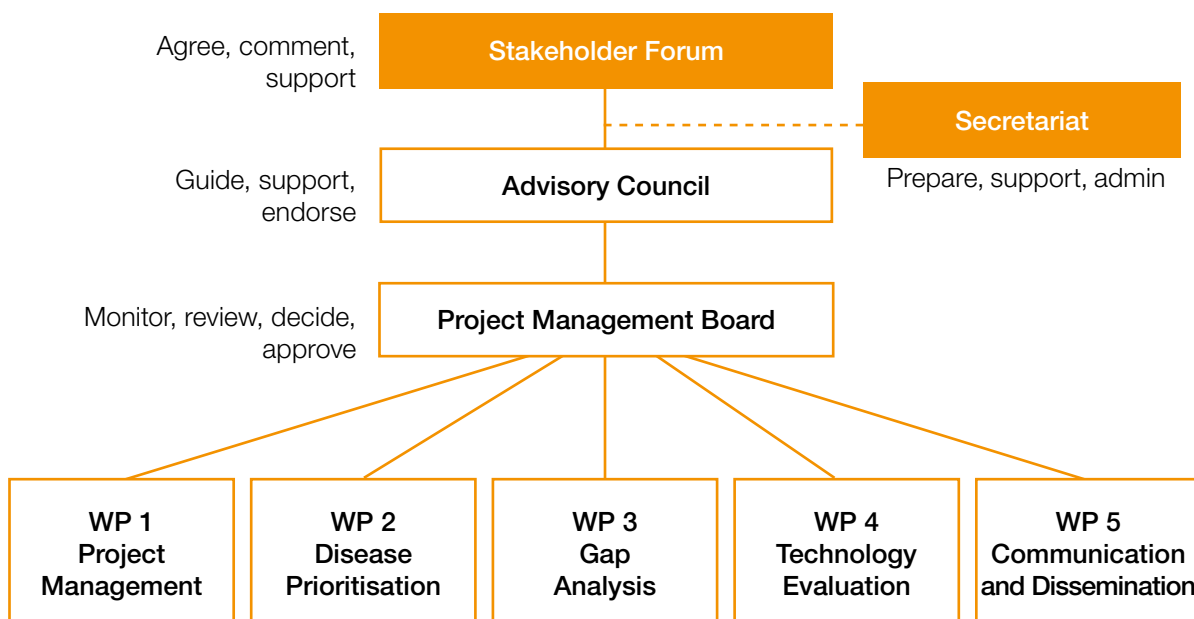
Agree, comment, support

Stakeholder Forum

Secretariat

Prepare, support, admin

Guide, support, endorse

Advisory Council

Monitor, review, decide, approve

Project Management Board

WP 1
Project
Management

WP 2
Disease
Prioritisation

WP 3
Gap
Analysis

WP 4
Technology
Evaluation

WP 5
Communication
and Dissemination